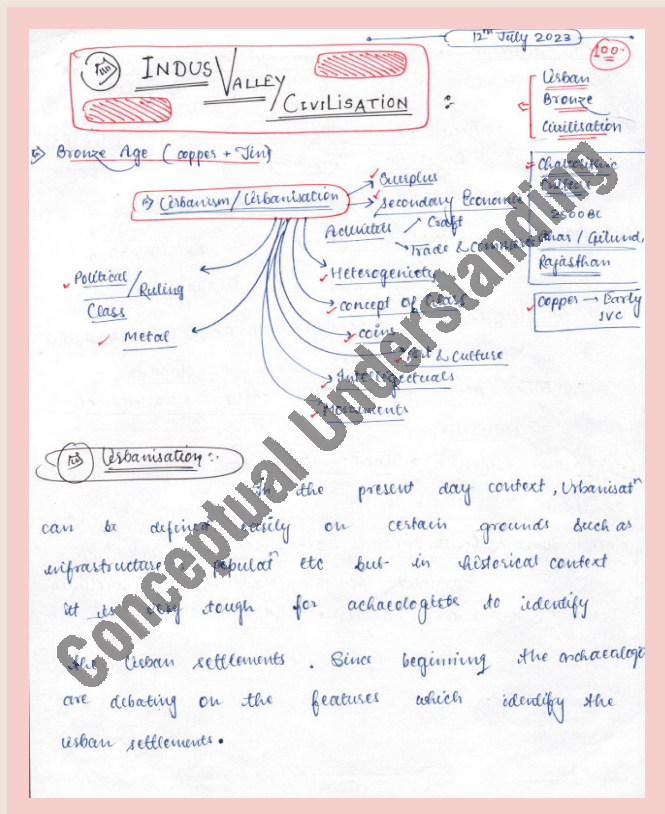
$12^{th}$ July 2023

100

IVC INDUS VALLEY CIVILISATION :

Urban Bronze Civilisation

Bronze Age (copper + Tin)

Chalcolithic Culture

2500 BC

Ahar / Gilund, Rajasthan

Copper → Early IVC

Urbanism / Urbanisation

Surplus

Secondary Economic Activities / Craft

Trade & Commerce

Heterogeneity

concept of class

coins

Art & Culture

Intellectuals

Monuments

Political / Ruling Class

Metal

Conceptual Understanding

Urbanisation :-

In the present day context, Urbanisatn can be defined easily on certain grounds such as infrastructure, populatn etc but in historical context it is very tough for achaeologists to identify the urban settlements. Since beginning the archaeologists are debating on the features which identify the urban settlements.